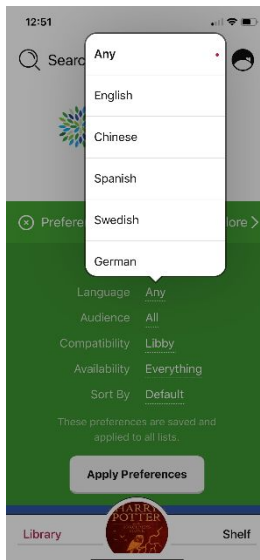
12:51

Searc

Any

English

Chinese

Spanish

Swedish

German

Prefere

lore

Language Any
Audience All
Compatibility Libby
Availability Everything
Sort By Default

These preferences are saved and applied to all lists.

Apply Preferences

Library

HARRY POTTER

Shelf